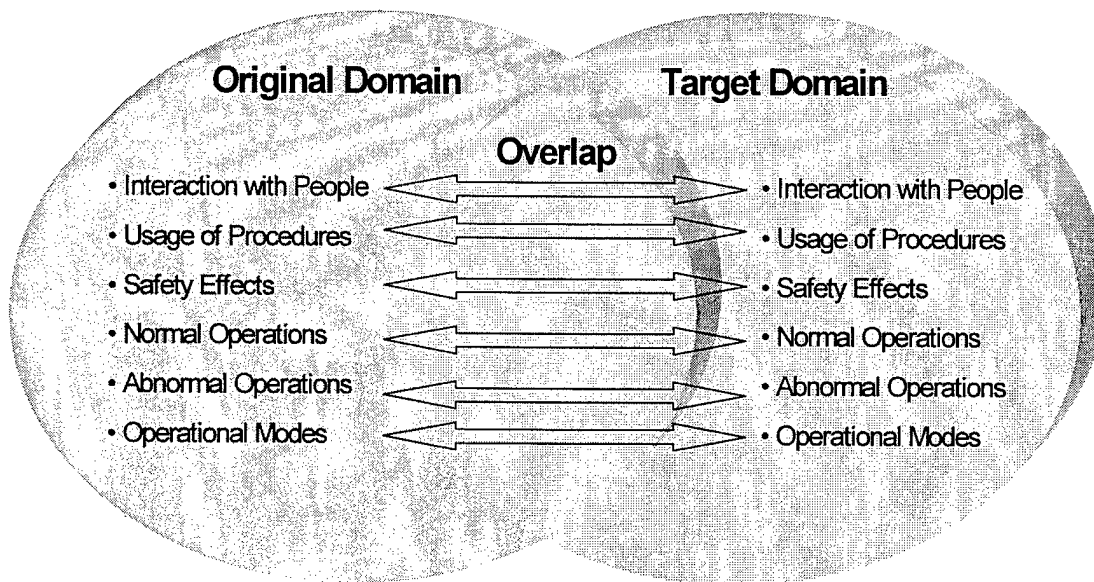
Original Domain

Target Domain

Overlap

• Interaction with People
• Usage of Procedures
• Safety Effects
• Normal Operations
• Abnormal Operations
• Operational Modes

• Interaction with People
• Usage of Procedures
• Safety Effects
• Normal Operations
• Abnormal Operations
• Operational Modes